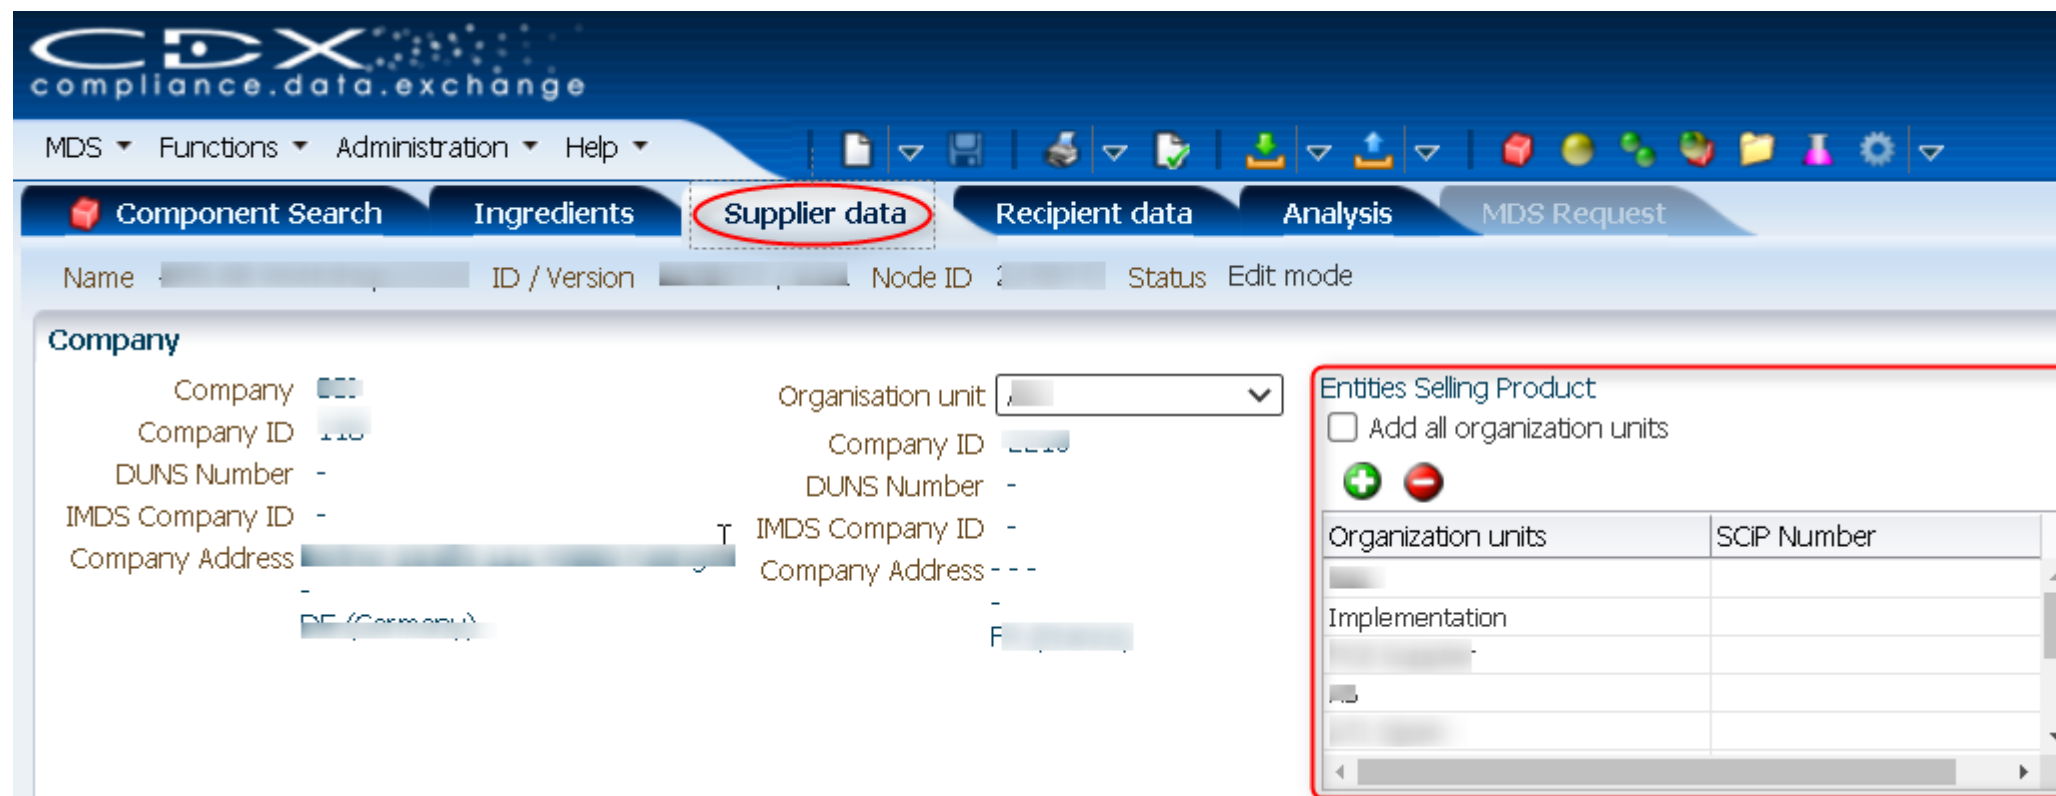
CDX
compliance.data.exchange

MDS ▾ Functions ▾ Administration ▾ Help ▾

Component Search Ingredients Supplier data Recipient data Analysis MDS Request

Name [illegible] ID / Version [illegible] Node ID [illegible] Status Edit mode

Company

Company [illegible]
Company ID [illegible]
DUNS Number -
IMDS Company ID -
Company Address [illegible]
-
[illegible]

Organisation unit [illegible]
Company ID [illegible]
DUNS Number -
IMDS Company ID -
Company Address - - -
-
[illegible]

Entities Selling Product
Add all organization units

| Organization units | SCIP Number |
|---|---|
| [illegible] | |
| Implementation | |
| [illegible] | |
| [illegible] | |
| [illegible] | |